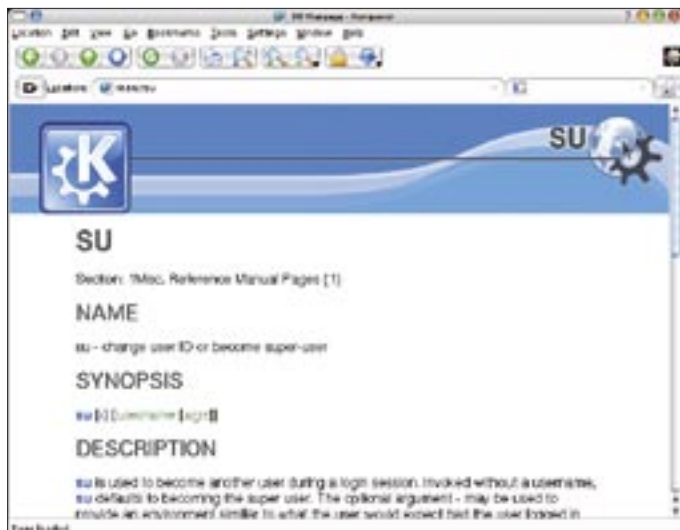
SU Manpage - Konqueror

Location Edit View Go Bookmarks Tools Settings Window Help

Location man:/su

SU

SU

Section: Misc. Reference Manual Pages (1)

NAME

su - change user ID or become super-user

SYNOPSIS

su [-] [username [args]]

DESCRIPTION

su is used to become another user during a login session. Invoked without a username, su defaults to becoming the super user. The optional argument - may be used to provide an environment similar to what the user would expect had the user logged in

Page loaded.